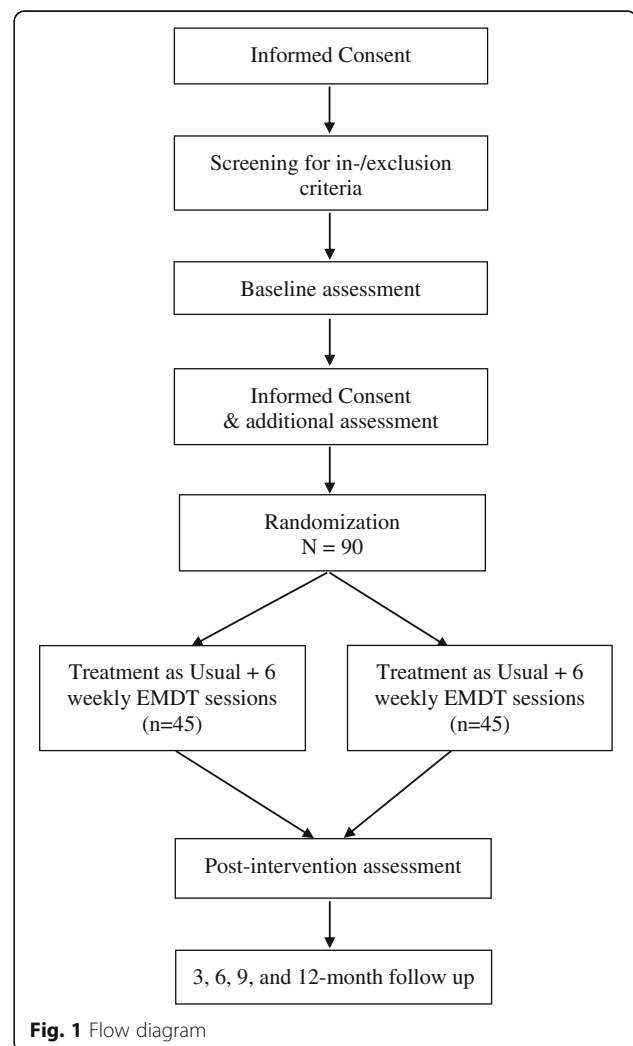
Informed Consent

Screening for in-/exclusion criteria

Baseline assessment

Informed Consent & additional assessment

Randomization N = 90

Treatment as Usual + 6 weekly EMDT sessions (n=45)

Treatment as Usual + 6 weekly EMDT sessions (n=45)

Post-intervention assessment

3, 6, 9, and 12-month follow up

**Fig. 1** Flow diagram